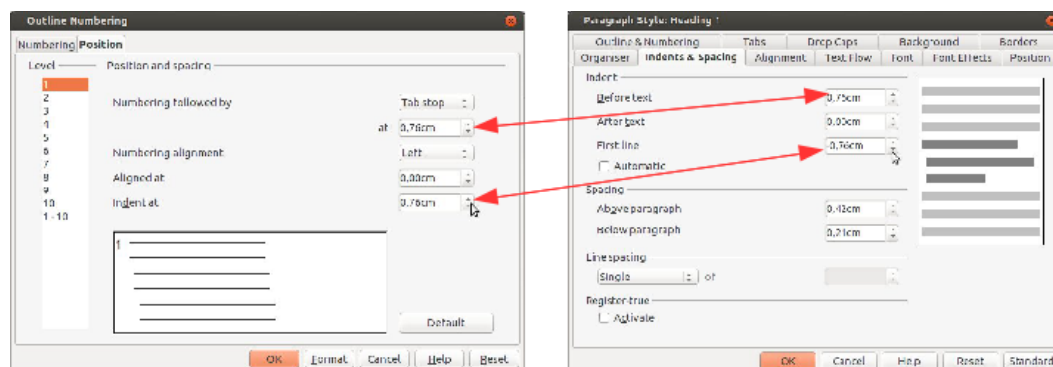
Outline Numbering

Numbering Position

Level

1
2
3
4
5
6
7
8
9
10
1 - 10

Position and spacing

Numbering followed by Tab stop

at 0,76cm

Numbering alignment Left

Aligned at 0,00cm

Indent at 0,76cm

1

Default

OK Format Cancel Help Reset

Paragraph Style: Heading 1

Outline & Numbering Tabs Drop Caps Background Borders
Organiser Indents & Spacing Alignment Text Flow Font Font Effects Position

Indent

Before text 0,75cm

After text 0,00cm

First line -0,76cm

Automatic

Spacing

Above paragraph 0,42cm

Below paragraph 0,21cm

Line spacing

Single of

Register-true

Activate

OK Cancel Help Reset Standard